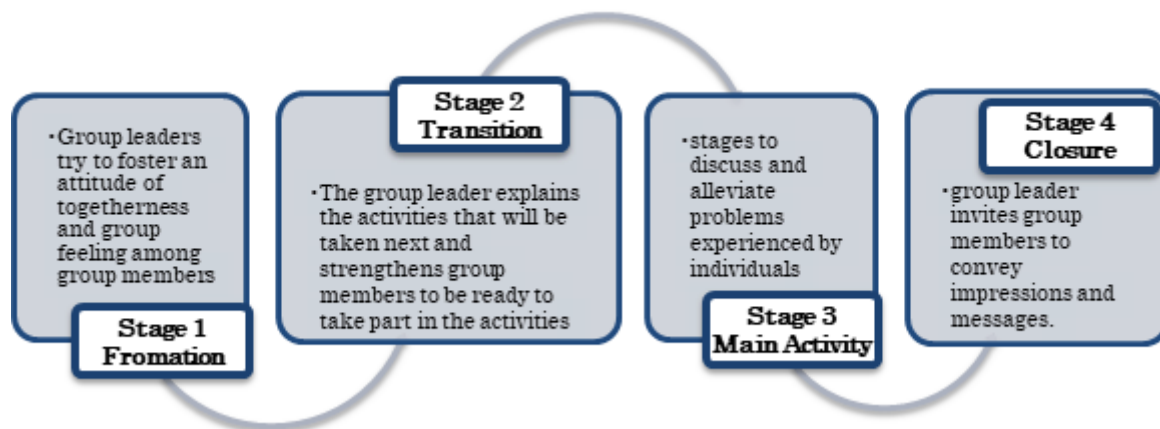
• Group leaders try to foster an attitude of togetherness and group feeling among group members

Stage 1
Fromation

Stage 2
Transition

• The group leader explains the activities that will be taken next and strengthens group members to be ready to take part in the activities

• stages to discuss and alleviate problems experienced by individuals

Stage 3
Main Activity

Stage 4
Closure

• group leader invites group members to convey impressions and messages.